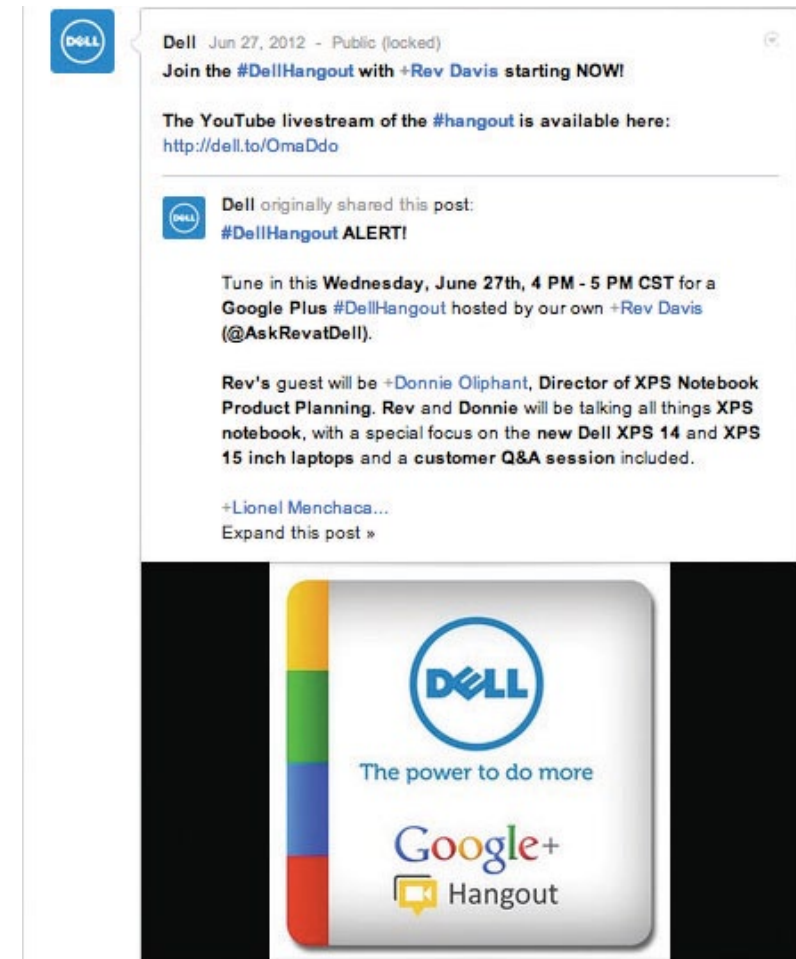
DELL

Dell Jun 27, 2012 - Public (locked)
Join the #DellHangout with +Rev Davis starting NOW!

The YouTube livestream of the #hangout is available here: http://dell.to/OmaDdo

DELL

Dell originally shared this post:
#DellHangout ALERT!

Tune in this Wednesday, June 27th, 4 PM - 5 PM CST for a Google Plus #DellHangout hosted by our own +Rev Davis (@AskRevatDell).

Rev's guest will be +Donnie Oliphant, Director of XPS Notebook Product Planning. Rev and Donnie will be talking all things XPS notebook, with a special focus on the new Dell XPS 14 and XPS 15 inch laptops and a customer Q&A session included.

+Lionel Menchaca...
Expand this post »

DELL
The power to do more
Google+
Hangout